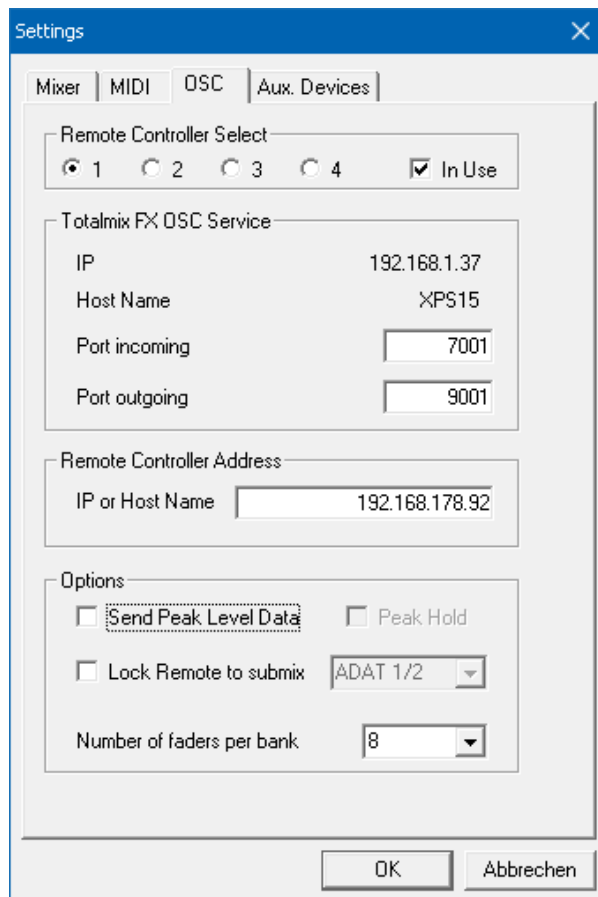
Settings

Mixer
MIDI
OSC
Aux. Devices

Remote Controller Select
1
2
3
4
In Use

Totalmix FX OSC Service
IP 192.168.1.37
Host Name XPS15
Port incoming 7001
Port outgoing 9001

Remote Controller Address
IP or Host Name 192.168.178.92

Options
Send Peak Level Data
Peak Hold
Lock Remote to submix
ADAT 1/2
Number of faders per bank
8

OK
Abbrechen